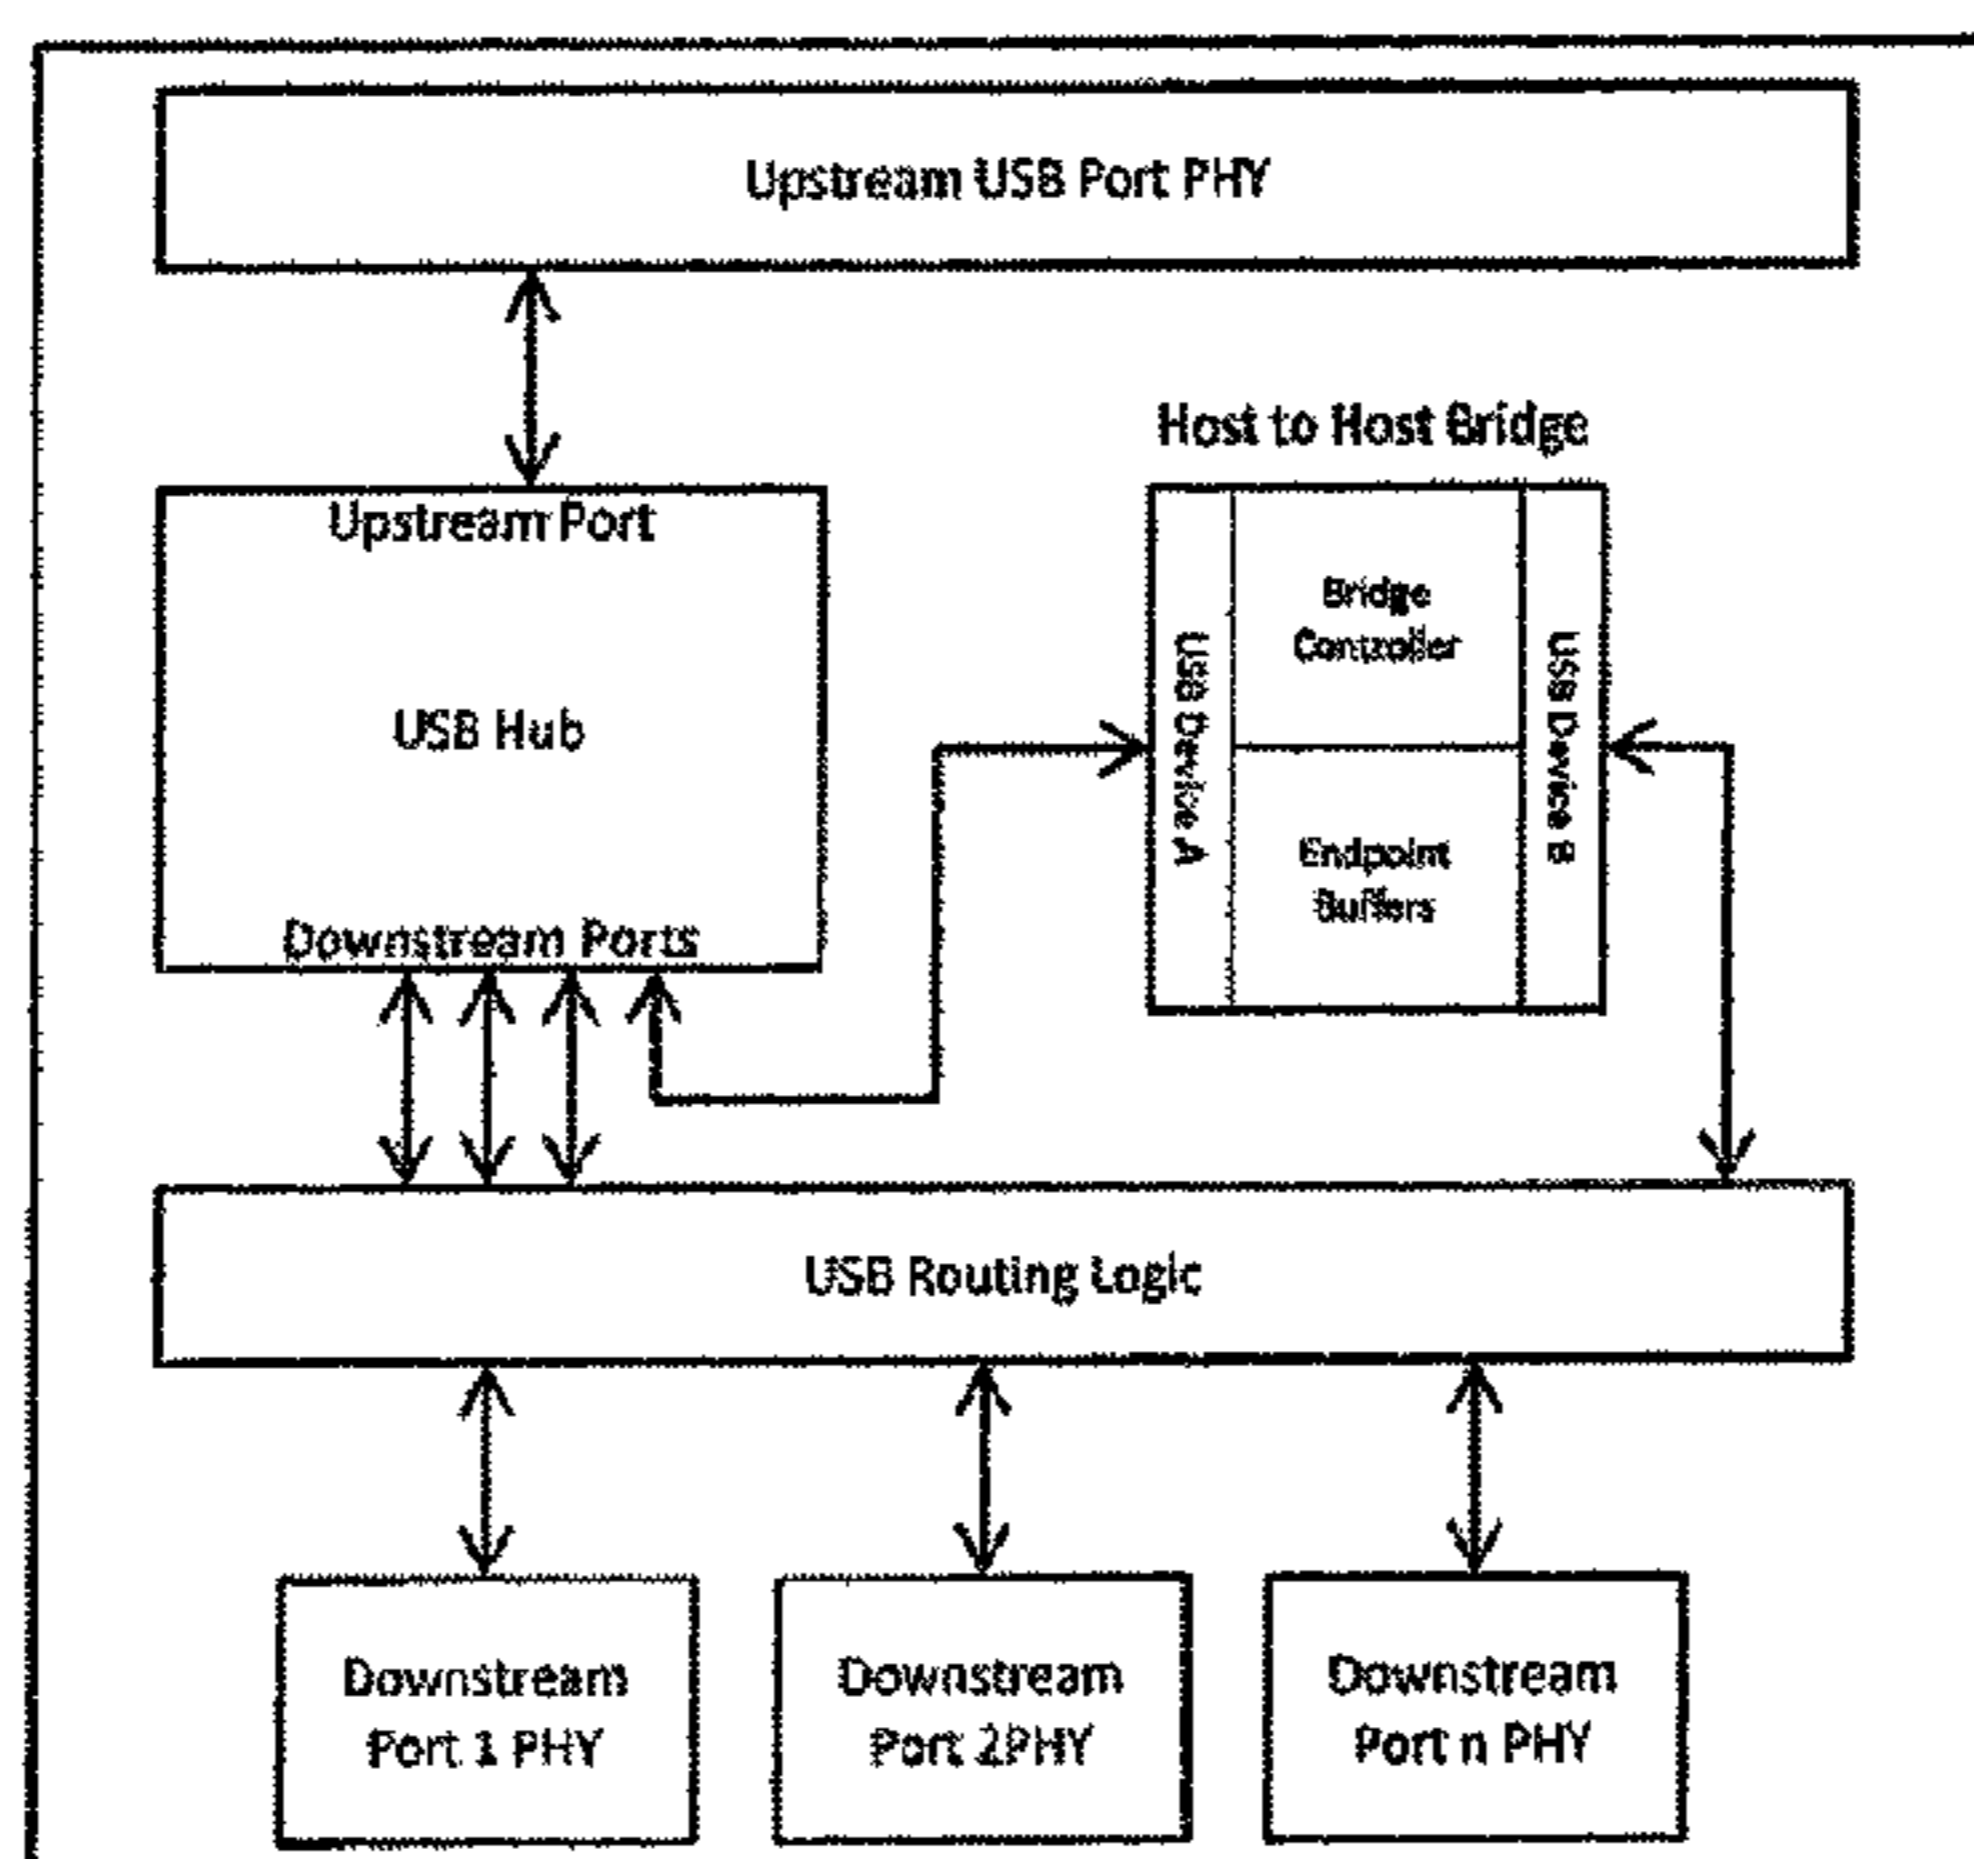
Upstream USB Port PHY

Host to Host Bridge

Upstream Port

USB Hub

Downstream Ports

USB Device A

Bridge Controller

Endpoint Buffers

USB Device B

USB Routing Logic

Downstream Port 1 PHY

Downstream Port 2PHY

Downstream Port n PHY